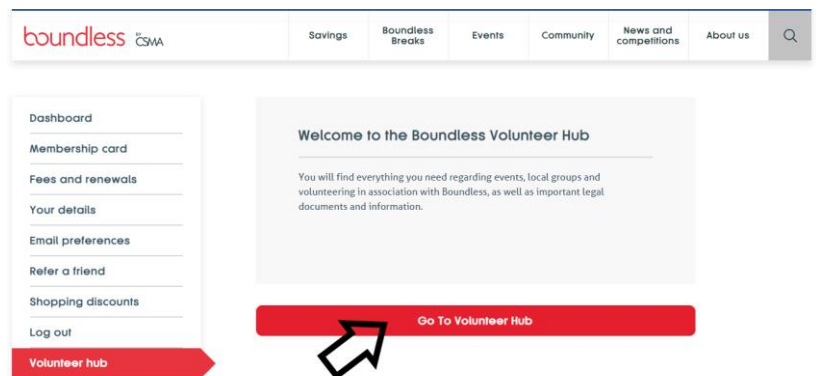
boundless by CSMA

Savings
Boundless Breaks
Events
Community
News and competitions
About us

Dashboard
Membership card
Fees and renewals
Your details
Email preferences
Refer a friend
Shopping discounts
Log out
Volunteer hub

Welcome to the Boundless Volunteer Hub

You will find everything you need regarding events, local groups and volunteering in association with Boundless, as well as important legal documents and information.

Go To Volunteer Hub